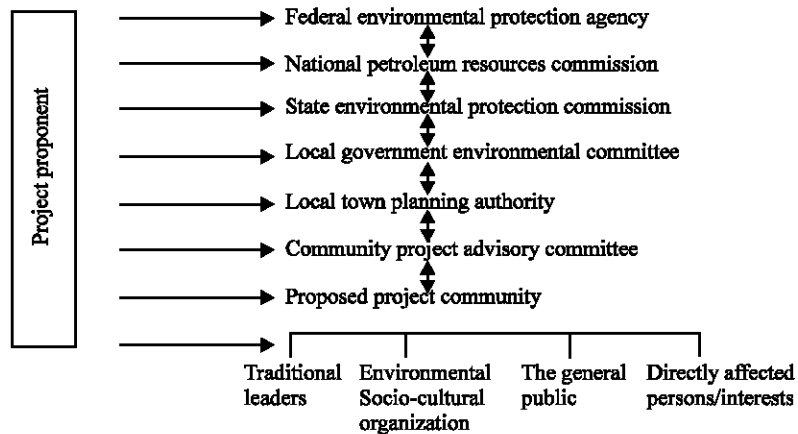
Project proponent

Federal environmental protection agency

National petroleum resources commission

State environmental protection commission

Local government environmental committee

Local town planning authority

Community project advisory committee

Proposed project community

Traditional leaders

Environmental Socio-cultural organization

The general public

Directly affected persons/interests